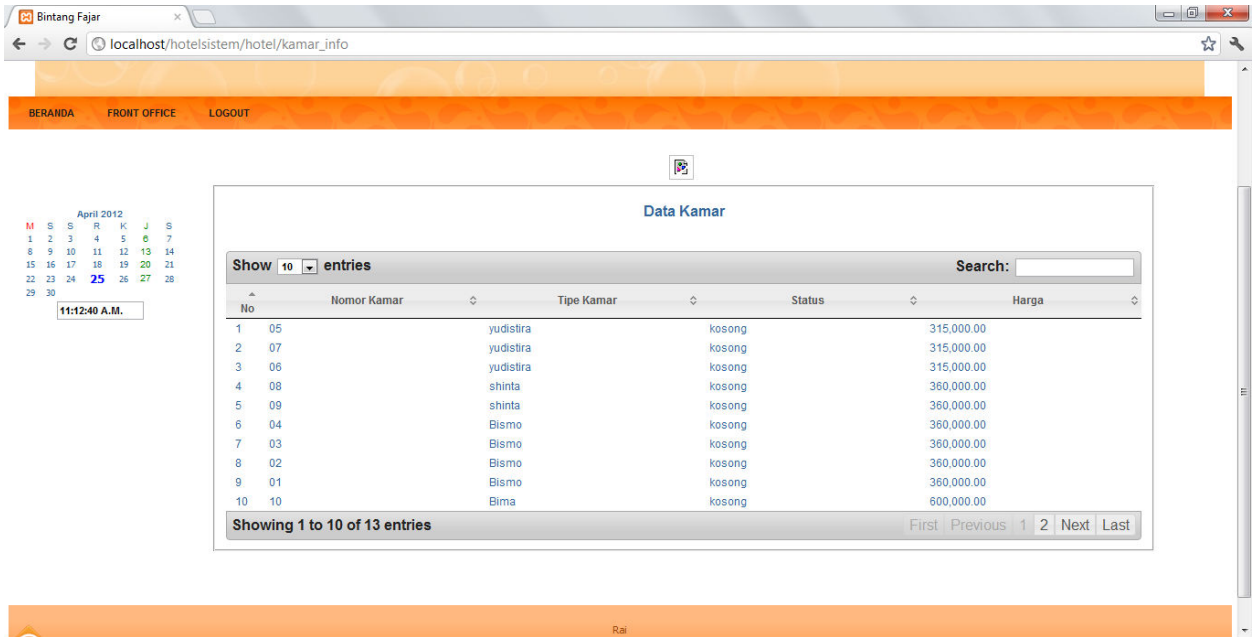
Bintang Fajar ×

localhost/hotelsistem/hotel/kamar_info

BERANDA FRONT OFFICE LOGOUT

April 2012

| M | S | S | R | K | J | S |
|---|---|---|---|---|---|---|
| 1 | 2 | 3 | 4 | 5 | 6 | 7 |
| 8 | 9 | 10 | 11 | 12 | 13 | 14 |
| 15 | 16 | 17 | 18 | 19 | 20 | 21 |
| 22 | 23 | 24 | 25 | 26 | 27 | 28 |
| 29 | 30 | | | | | |

11:12:40 A.M.

Data Kamar

Show 10 entries

Search:

| No | Nomor Kamar | Tipe Kamar | Status | Harga |
|---|---|---|---|---|
| 1 | 05 | yudistira | kosong | 315,000.00 |
| 2 | 07 | yudistira | kosong | 315,000.00 |
| 3 | 06 | yudistira | kosong | 315,000.00 |
| 4 | 08 | shinta | kosong | 360,000.00 |
| 5 | 09 | shinta | kosong | 360,000.00 |
| 6 | 04 | Bismo | kosong | 360,000.00 |
| 7 | 03 | Bismo | kosong | 360,000.00 |
| 8 | 02 | Bismo | kosong | 360,000.00 |
| 9 | 01 | Bismo | kosong | 360,000.00 |
| 10 | 10 | Bima | kosong | 600,000.00 |

Showing 1 to 10 of 13 entries

First Previous 1 2 Next Last

Rai